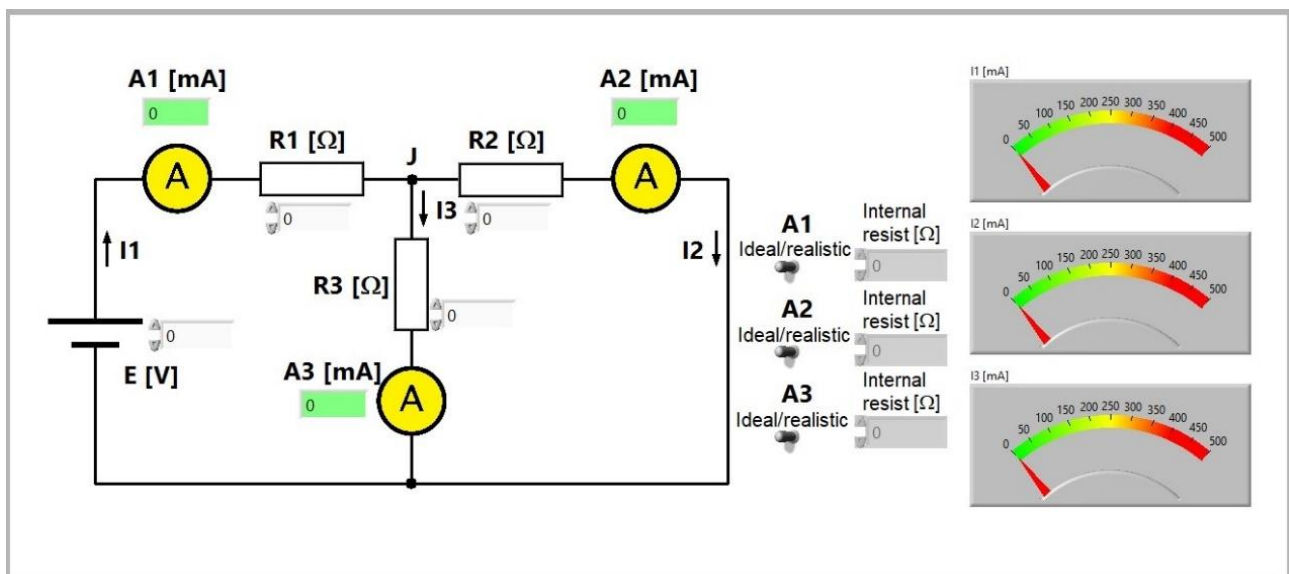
A1 [mA]
0
A2 [mA]
0
R1 [Ω]
J
R2 [Ω]
A
A
0
I3
0
I1
I2
R3 [Ω]
0
0
E [V]
A3 [mA]
0
A

A1
Ideal/realistic
Internal resist [Ω]
0
A2
Ideal/realistic
Internal resist [Ω]
0
A3
Ideal/realistic
Internal resist [Ω]
0

I1 [mA]
0 50 100 150 200 250 300 350 400 450 500
I2 [mA]
0 50 100 150 200 250 300 350 400 450 500
I3 [mA]
0 50 100 150 200 250 300 350 400 450 500